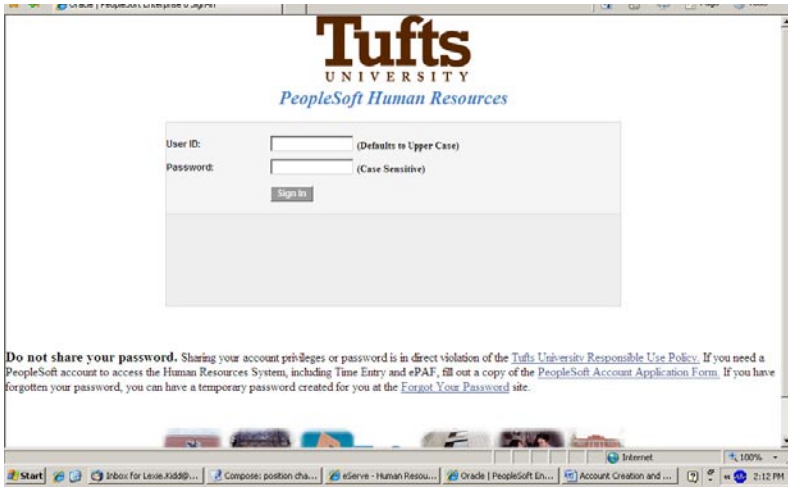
Oracle | PeopleSoft Enterprise 8 Sign-in

Tufts
UNIVERSITY
PeopleSoft Human Resources

User ID: (Defaults to Upper Case)
Password: (Case Sensitive)
Sign In

Do not share your password. Sharing your account privileges or password is in direct violation of the Tufts University Responsible Use Policy. If you need a PeopleSoft account to access the Human Resources System, including Time Entry and ePAF, fill out a copy of the PeopleSoft Account Application Form. If you have forgotten your password, you can have a temporary password created for you at the Forgot Your Password site.

Internet
100%

Start | Inbox for Lexie.Kidd@... | Compose: position cha... | eServe - Human Resou... | Oracle | PeopleSoft En... | Account Creation and ... | 2:12 PM